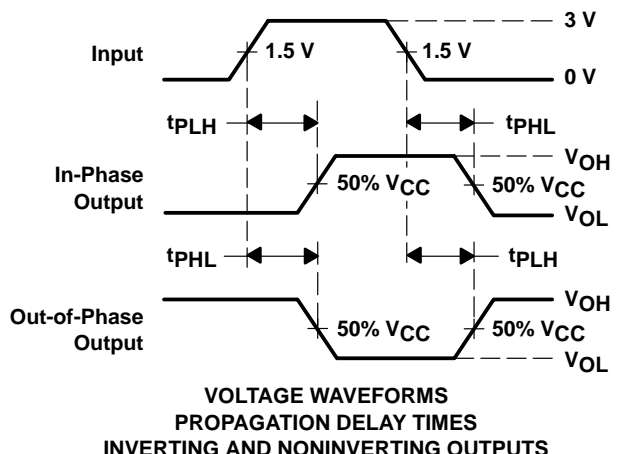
3 V
Input
1.5 V
1.5 V
0 V
$t_{PLH}$
$t_{PHL}$
$V_{OH}$
In-Phase Output
50% $V_{CC}$
50% $V_{CC}$
$V_{OL}$
$t_{PHL}$
$t_{PLH}$
$V_{OH}$
Out-of-Phase Output
50% $V_{CC}$
50% $V_{CC}$
$V_{OL}$

VOLTAGE WAVEFORMS
PROPAGATION DELAY TIMES
INVERTING AND NONINVERTING OUTPUTS